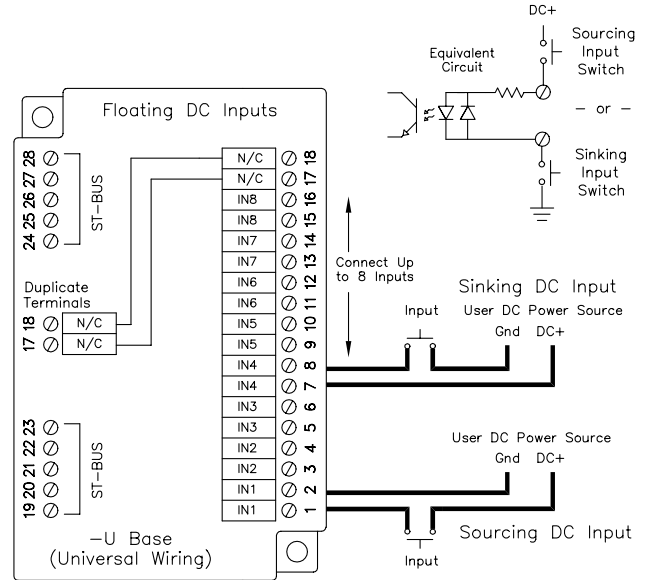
DC+

Sourcing Input Switch

Equivalent Circuit

– or –

Sinking Input Switch

Floating DC Inputs

28 27 26 25 24 ST–BUS

Duplicate Terminals

18 17

N/C
N/C

23 22 21 20 19 ST–BUS

–U Base (Universal Wiring)

| | |
|---|---|
| N/C | 18 |
| N/C | 17 |
| IN8 | 16 |
| IN8 | 15 |
| IN7 | 14 |
| IN7 | 13 |
| IN6 | 12 |
| IN6 | 11 |
| IN5 | 10 |
| IN5 | 9 |
| IN4 | 8 |
| IN4 | 7 |
| IN3 | 6 |
| IN3 | 5 |
| IN2 | 4 |
| IN2 | 3 |
| IN1 | 2 |
| IN1 | 1 |

Connect Up to 8 Inputs

Sinking DC Input

Input User DC Power Source Gnd DC+

User DC Power Source Gnd DC+

Sourcing DC Input

Input